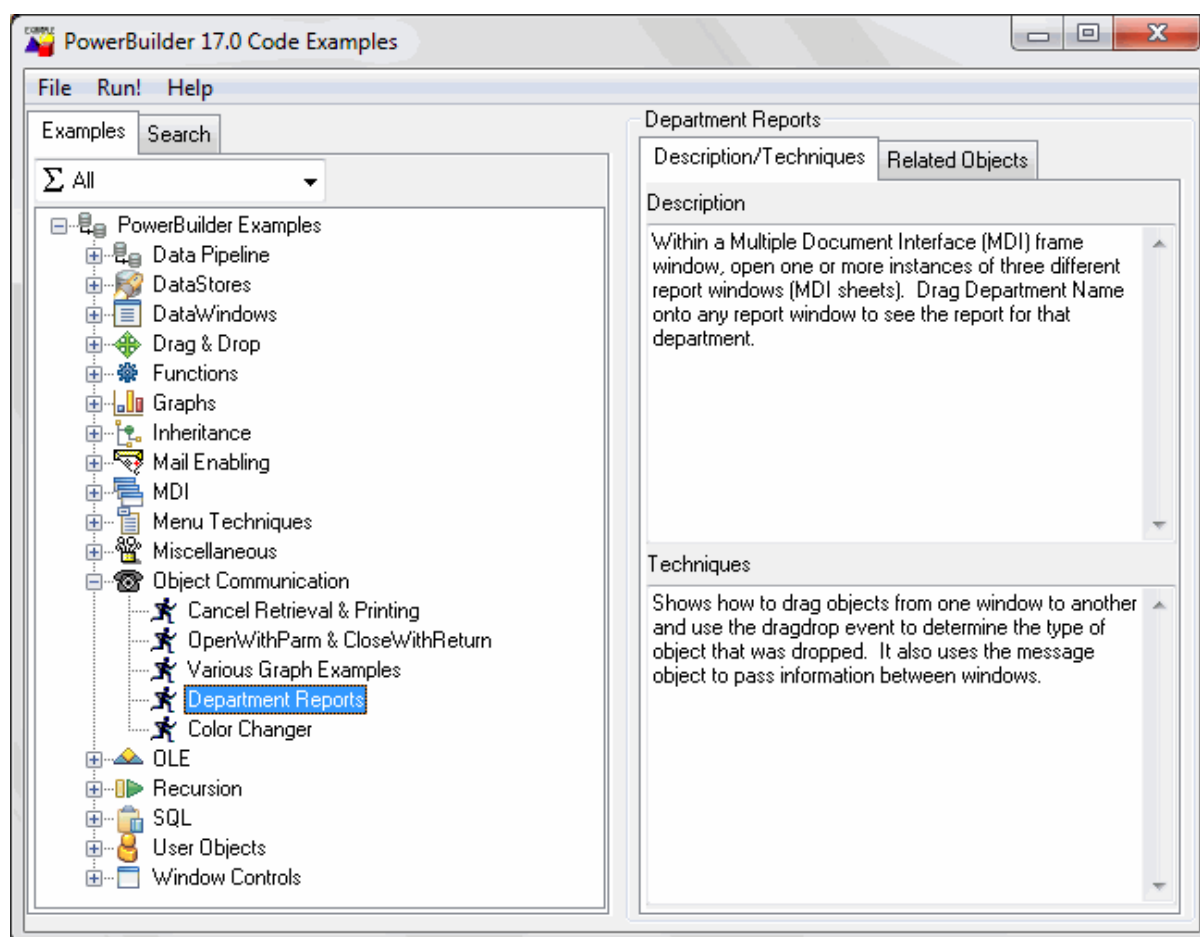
PowerBuilder 17.0 Code Examples

File Run! Help

Examples Search

Σ All

PowerBuilder Examples
Data Pipeline
DataStores
DataWindows
Drag & Drop
Functions
Graphs
Inheritance
Mail Enabling
MDI
Menu Techniques
Miscellaneous
Object Communication
Cancel Retrieval & Printing
OpenWithParm & CloseWithReturn
Various Graph Examples
Department Reports
Color Changer
OLE
Recursion
SQL
User Objects
Window Controls

Department Reports

Description/Techniques Related Objects

Description

Within a Multiple Document Interface (MDI) frame window, open one or more instances of three different report windows (MDI sheets). Drag Department Name onto any report window to see the report for that department.

Techniques

Shows how to drag objects from one window to another and use the dragdrop event to determine the type of object that was dropped. It also uses the message object to pass information between windows.